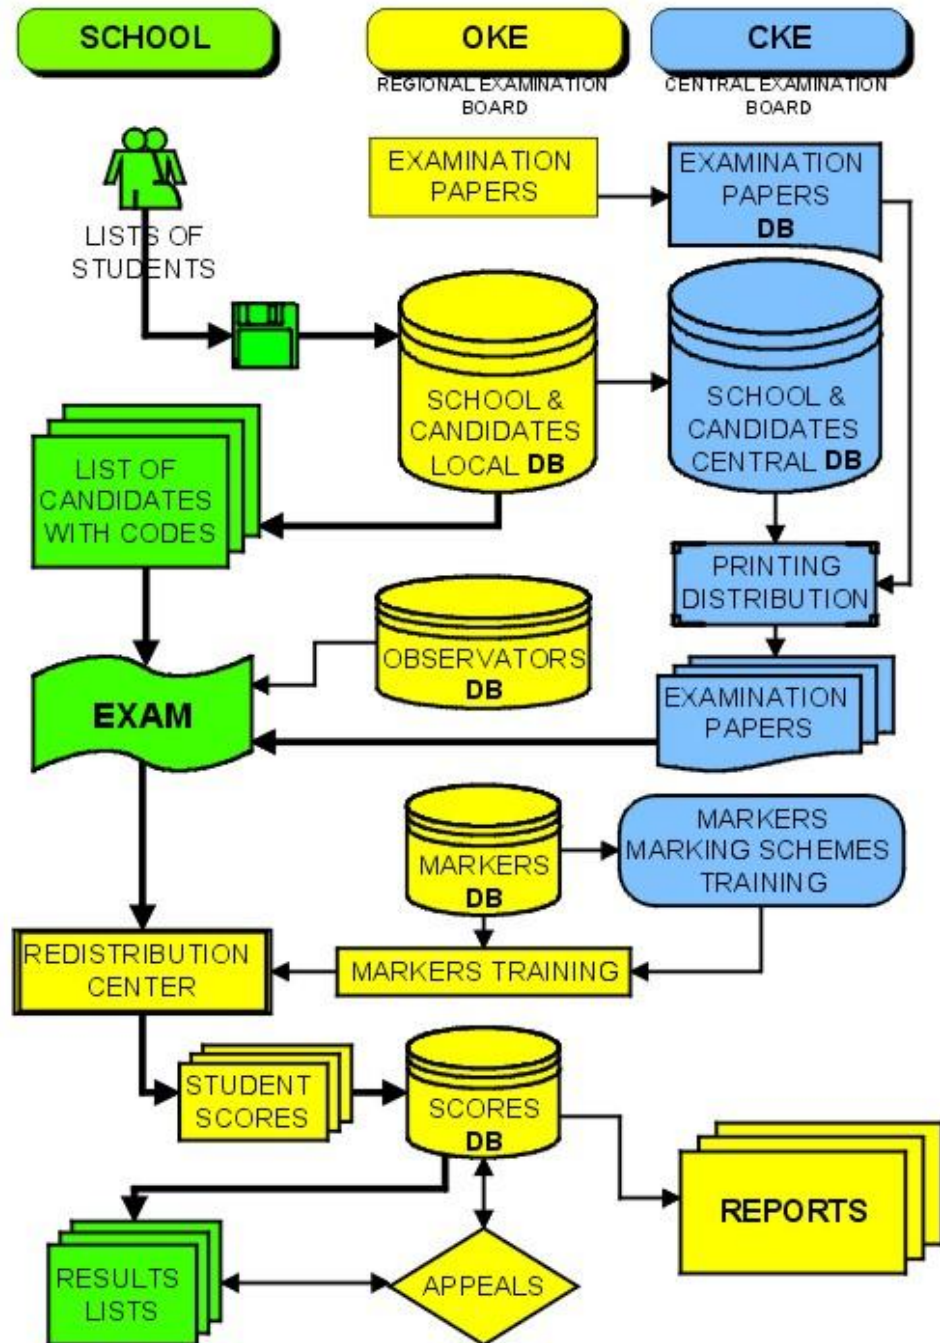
SCHOOL

OKE
REGIONAL EXAMINATION BOARD

CKE
CENTRAL EXAMINATION BOARD

EXAMINATION PAPERS

EXAMINATION PAPERS DB

LISTS OF STUDENTS

SCHOOL & CANDIDATES LOCAL DB

SCHOOL & CANDIDATES CENTRAL DB

LIST OF CANDIDATES WITH CODES

PRINTING DISTRIBUTION

OBSERVATORS DB

EXAM

EXAMINATION PAPERS

MARKERS DB

MARKERS MARKING SCHEMES TRAINING

REDISTRIBUTION CENTER

MARKERS TRAINING

STUDENT SCORES

SCORES DB

REPORTS

RESULTS LISTS

APPEALS